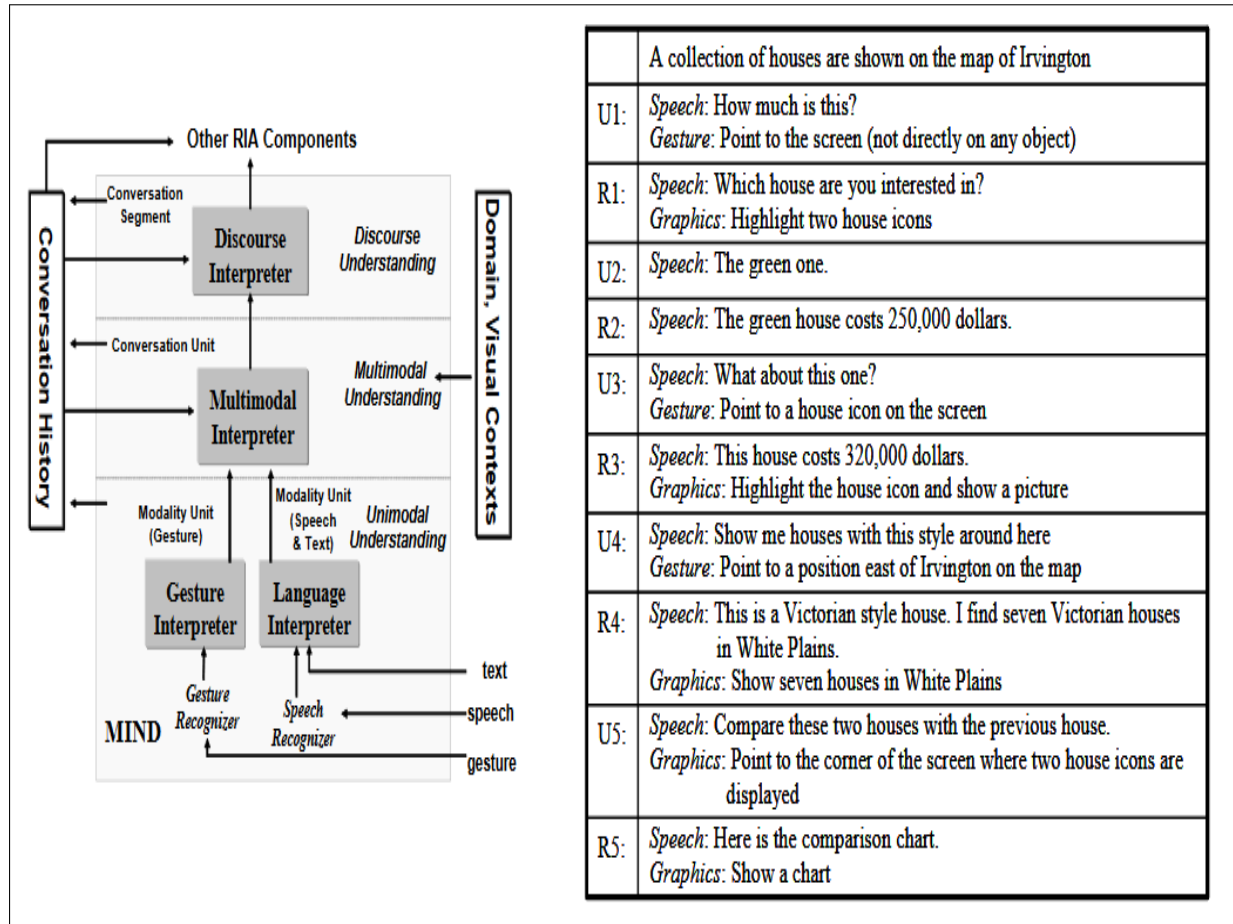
Other RIA Components

Conversation History

Conversation Segment

Discourse Interpreter

Discourse Understanding

Conversation Unit

Multimodal Interpreter

Multimodal Understanding

Domain, Visual Contexts

Modality Unit (Gesture)

Modality Unit (Speech & Text)

Unimodal Understanding

Gesture Interpreter

Language Interpreter

text

Gesture Recognizer

Speech Recognizer

speech

MIND

gesture

| | A collection of houses are shown on the map of Irvington |
|---|---|
| U1: | *Speech*: How much is this? *Gesture*: Point to the screen (not directly on any object) |
| R1: | *Speech*: Which house are you interested in? *Graphics*: Highlight two house icons |
| U2: | *Speech*: The green one. |
| R2: | *Speech*: The green house costs 250,000 dollars. |
| U3: | *Speech*: What about this one? *Gesture*: Point to a house icon on the screen |
| R3: | *Speech*: This house costs 320,000 dollars. *Graphics*: Highlight the house icon and show a picture |
| U4: | *Speech*: Show me houses with this style around here *Gesture*: Point to a position east of Irvington on the map |
| R4: | *Speech*: This is a Victorian style house. I find seven Victorian houses in White Plains. *Graphics*: Show seven houses in White Plains |
| U5: | *Speech*: Compare these two houses with the previous house. *Graphics*: Point to the corner of the screen where two house icons are displayed |
| R5: | *Speech*: Here is the comparison chart. *Graphics*: Show a chart |